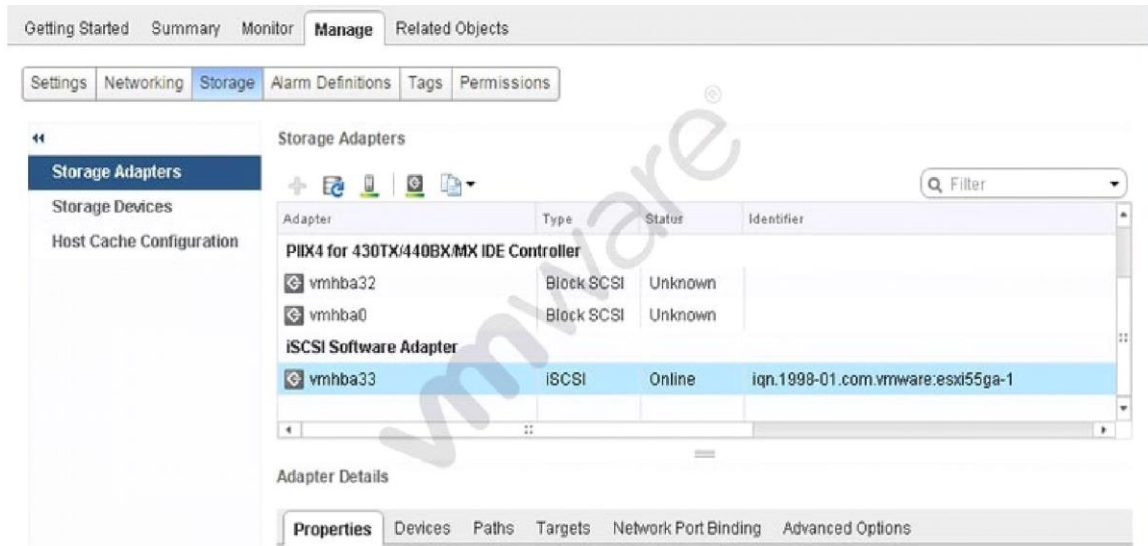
Getting Started Summary Monitor Manage Related Objects

Settings Networking Storage Alarm Definitions Tags Permissions

Storage Adapters

Storage Adapters
Storage Devices
Host Cache Configuration

Filter

| Adapter | Type | Status | Identifier |
|---|---|---|---|
| PIIX4 for 430TX/440BX/MX IDE Controller | | | |
| vmhba32 | Block SCSI | Unknown | |
| vmhba0 | Block SCSI | Unknown | |
| iSCSI Software Adapter | | | |
| vmhba33 | iSCSI | Online | iqn.1998-01.com.vmware:esxi55ga-1 |

Adapter Details

Properties Devices Paths Targets Network Port Binding Advanced Options

vmware®